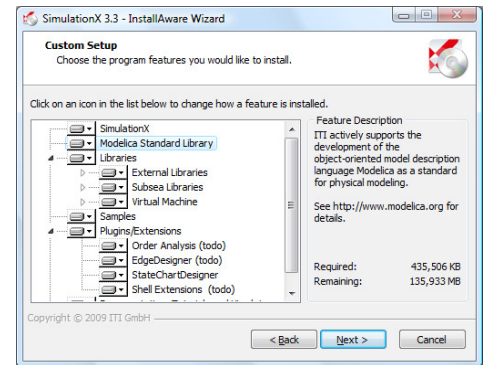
SimulationX 3.3 - InstallAware Wizard

Custom Setup
Choose the program features you would like to install.

Click on an icon in the list below to change how a feature is installed.

SimulationX
Modelica Standard Library
Libraries
External Libraries
Subsea Libraries
Virtual Machine
Samples
Plugins/Extensions
Order Analysis (todo)
EdgeDesigner (todo)
StateChartDesigner
Shell Extensions (todo)
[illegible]

Feature Description
ITI actively supports the development of the object-oriented model description language Modelica as a standard for physical modeling.

See http://www.modelica.org for details.

Required: 435,506 KB
Remaining: 135,933 MB

Copyright © 2009 ITI GmbH

< Back
Next >
Cancel